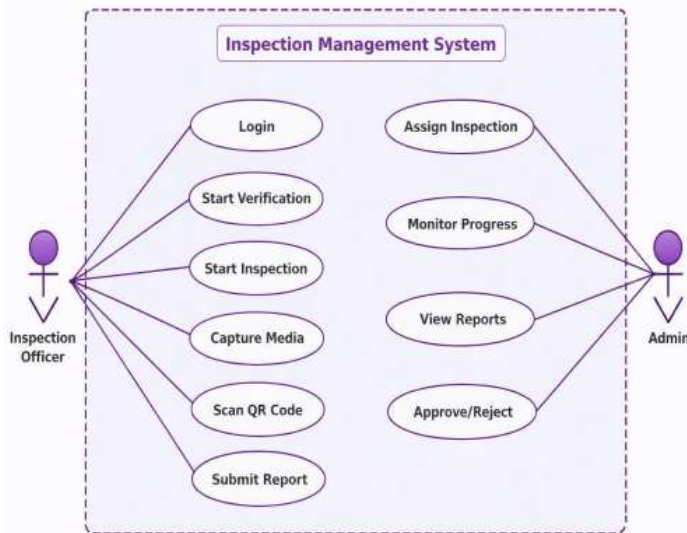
Inspection Management System

Login

Start Verification

Start Inspection

Capture Media

Scan QR Code

Submit Report

Assign Inspection

Monitor Progress

View Reports

Approve/Reject

Inspection Officer

Admin